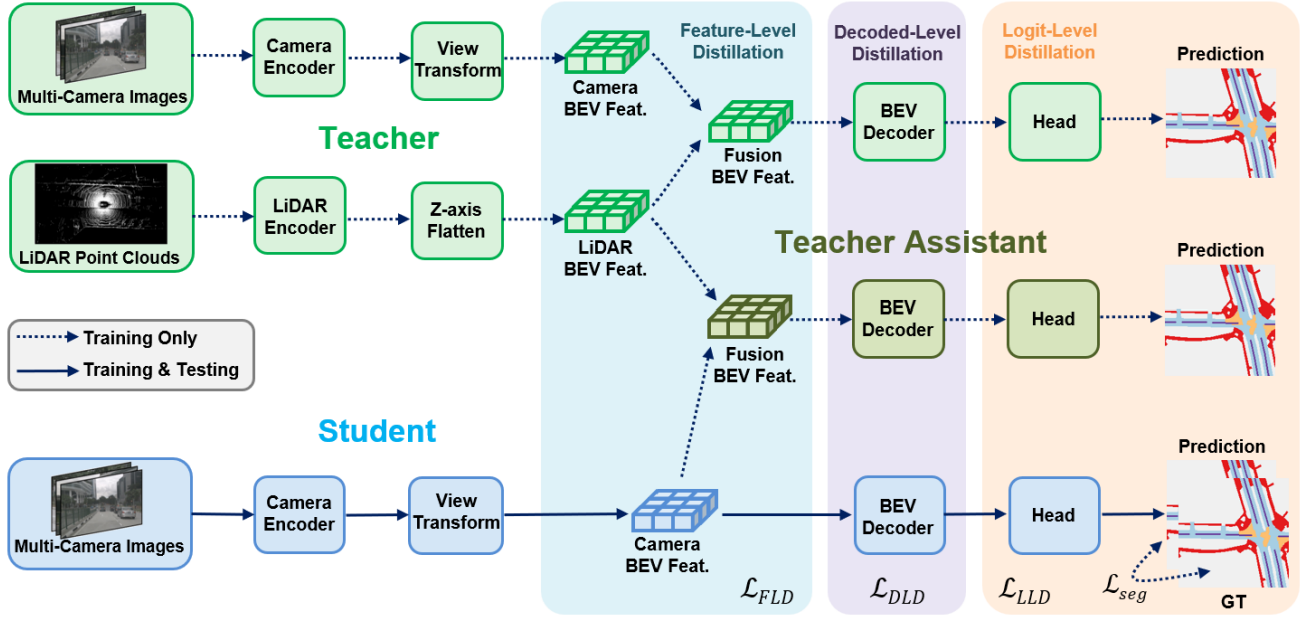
Multi-Camera Images
Camera Encoder
View Transform
Camera BEV Feat.
Feature-Level Distillation
Decoded-Level Distillation
Logit-Level Distillation
Prediction
Teacher
Fusion BEV Feat.
BEV Decoder
Head
LiDAR Point Clouds
LiDAR Encoder
Z-axis Flatten
LiDAR BEV Feat.
Teacher Assistant
Prediction
Training Only
Training & Testing
Fusion BEV Feat.
BEV Decoder
Head
Student
Prediction
Multi-Camera Images
Camera Encoder
View Transform
Camera BEV Feat.
BEV Decoder
Head
$\mathcal{L}_{FLD}$
$\mathcal{L}_{DLD}$
$\mathcal{L}_{LLD}$
$\mathcal{L}_{seg}$
GT